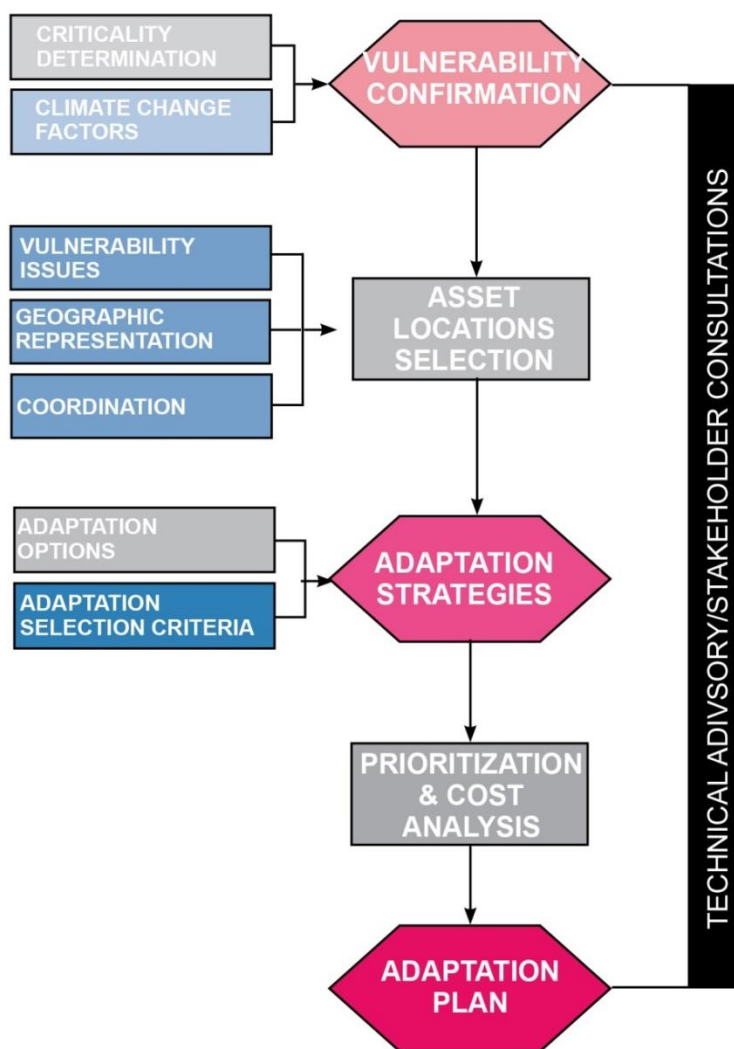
CRITICALITY DETERMINATION

CLIMATE CHANGE FACTORS

VULNERABILITY CONFIRMATION

VULNERABILITY ISSUES

GEOGRAPHIC REPRESENTATION

COORDINATION

ASSET LOCATIONS SELECTION

ADAPTATION OPTIONS

ADAPTATION SELECTION CRITERIA

ADAPTATION STRATEGIES

PRIORITIZATION & COST ANALYSIS

ADAPTATION PLAN

TECHNICAL ADIVSORY/STAKEHOLDER CONSULTATIONS